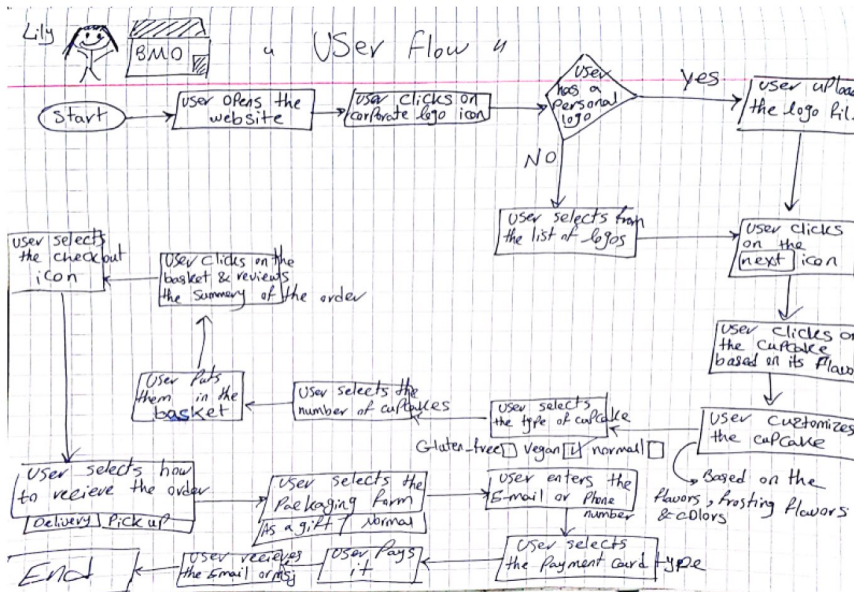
Lily

BMO

" USer flow "

Start

user opens the website

user clicks on corporate logo icon

user has a personal logo

yes

user uploa the logo fil

NO

user selects from the list of logos

user clicks on the next icon

user clicks on the cupcake based on its flavo

user customizes the cupcake

Based on the flavors, frosting flavors & colors

user selects the type of cupcake

Gluten-free ☐ vegan ☐ normal ☐

user selects the number of cupcakes

user puts them in the basket

user clicks on the basket & reviews the summery of the order

user selects the checkout icon

user selects how to recieve the order

Delivery | Pick up

user selects the Packaging form

As a gift | Normal

user enters the E-mail or Phone number

user selects the payment card type

user pays it

user recieves the Email or msg

End